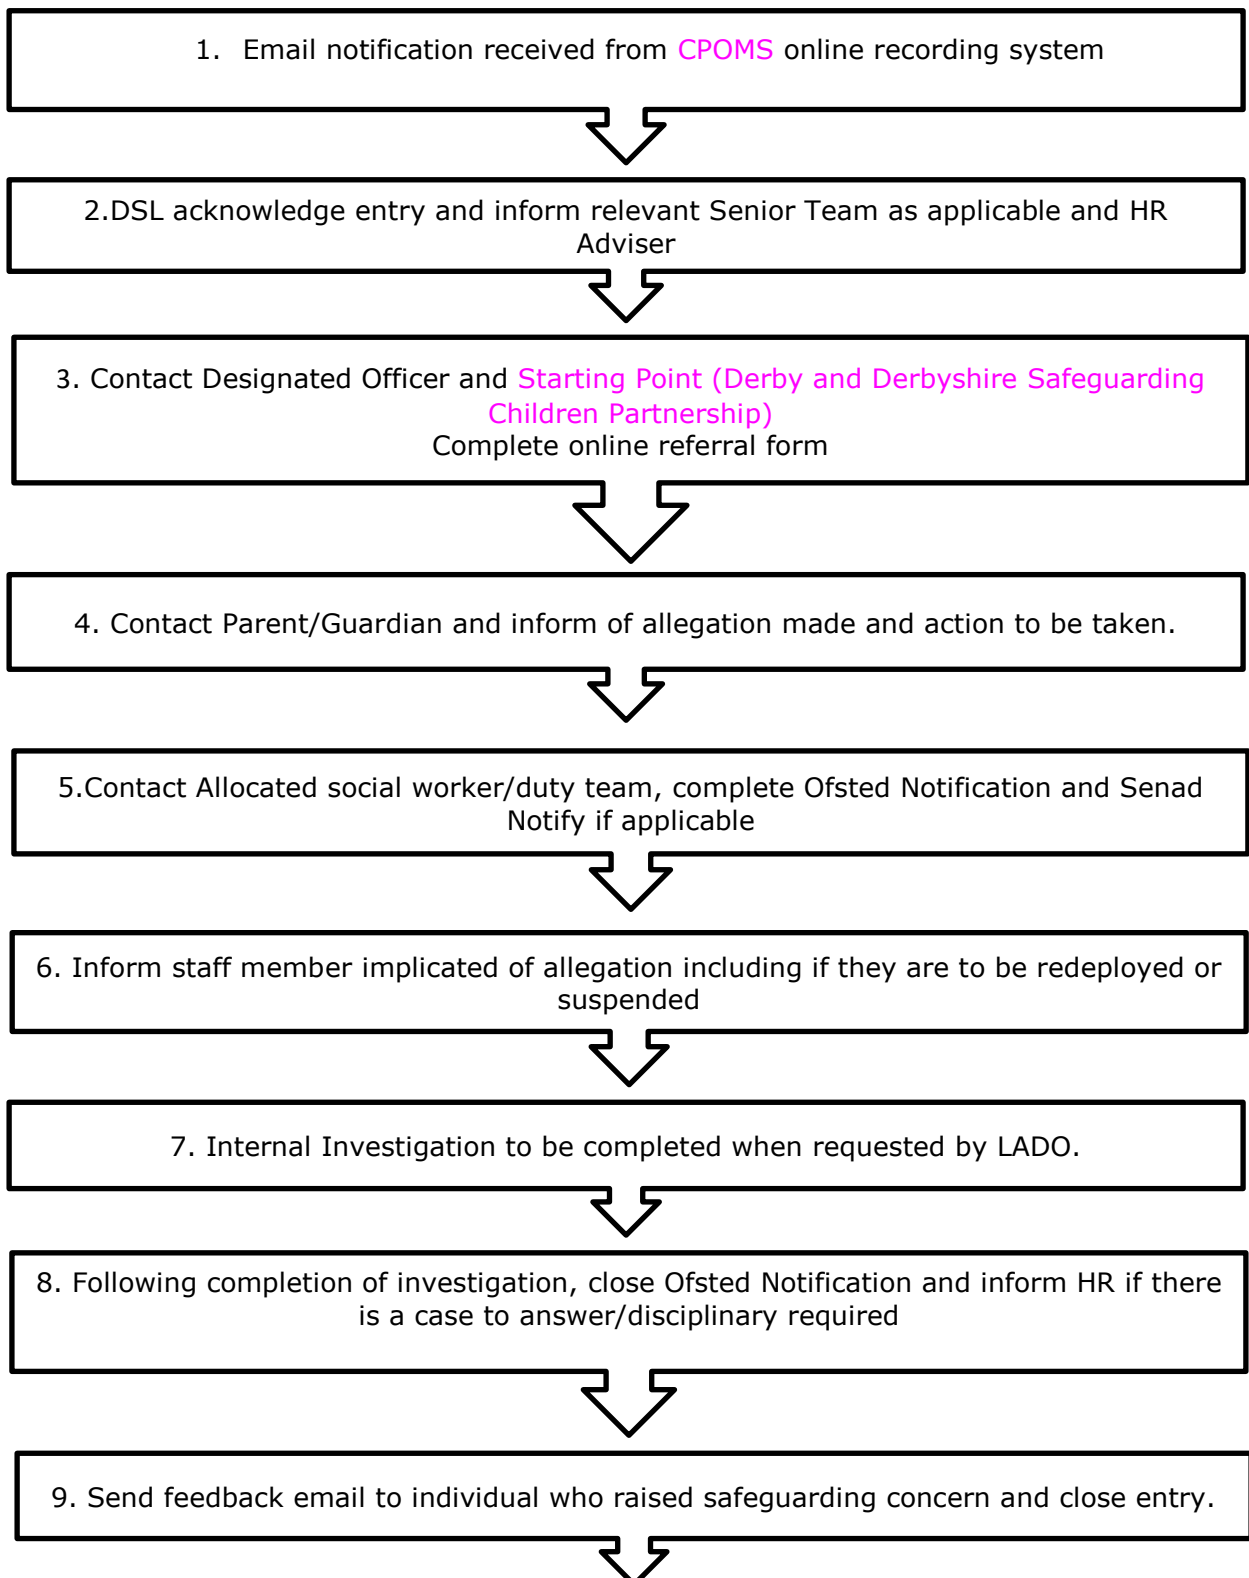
1. Email notification received from CPOMS online recording system

2.DSL acknowledge entry and inform relevant Senior Team as applicable and HR Adviser

3. Contact Designated Officer and Starting Point (Derby and Derbyshire Safeguarding Children Partnership)
Complete online referral form

4. Contact Parent/Guardian and inform of allegation made and action to be taken.

5.Contact Allocated social worker/duty team, complete Ofsted Notification and Senad Notify if applicable

6. Inform staff member implicated of allegation including if they are to be redeployed or suspended

7. Internal Investigation to be completed when requested by LADO.

8. Following completion of investigation, close Ofsted Notification and inform HR if there is a case to answer/disciplinary required

9. Send feedback email to individual who raised safeguarding concern and close entry.